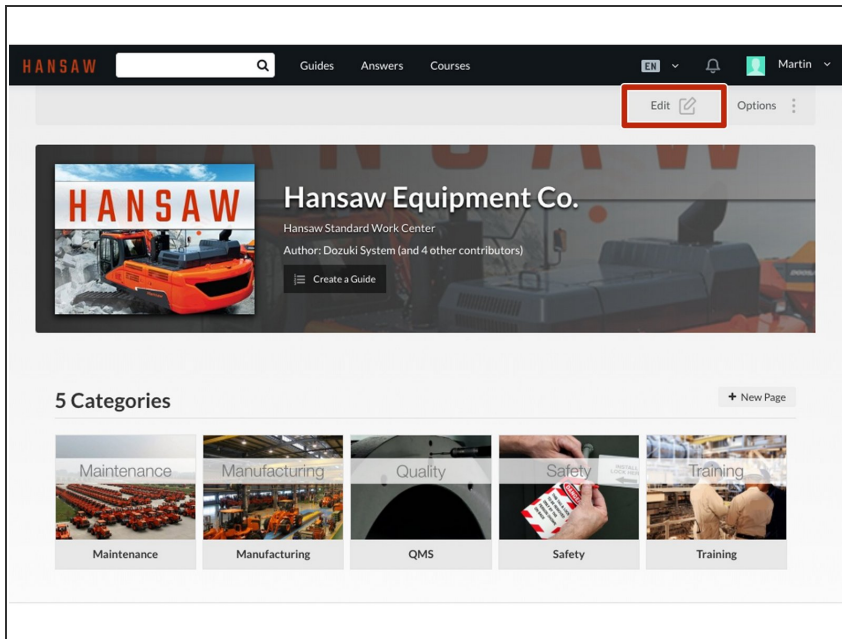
HANSAW Guides Answers Courses EN Martin

Edit Options

HANSAW

Hansaw Equipment Co.

Hansaw Standard Work Center

Author: Dozuki System (and 4 other contributors)

Create a Guide

5 Categories

+ New Page

Maintenance
Maintenance

Manufacturing
Manufacturing

Quality
QMS

Safety
Safety

Training
Training